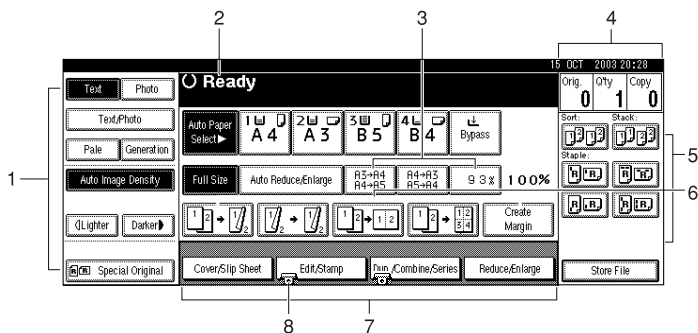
2
3
4
15 OCT 2003 20:28
Text
Photo
Ready
Orig.
Q'ty
Copy
0
1
0
Text/Photo
Auto Paper Select ▶
1 A4
2 A3
3 B5
4 B4
Bypass
Sort:
Stack:
Pale
Generation
Staple:
5
1
Auto Image Density
Full Size
Auto Reduce/Enlarge
A3→A4 A4→A5
A4→A3 A5→A4
93%
100%
6
◀Lighter
Darker▶
Create Margin
Special Original
Cover/Slip Sheet
Edit/Stamp
Dup./Combine/Series
Reduce/Enlarge
Store File
8
7